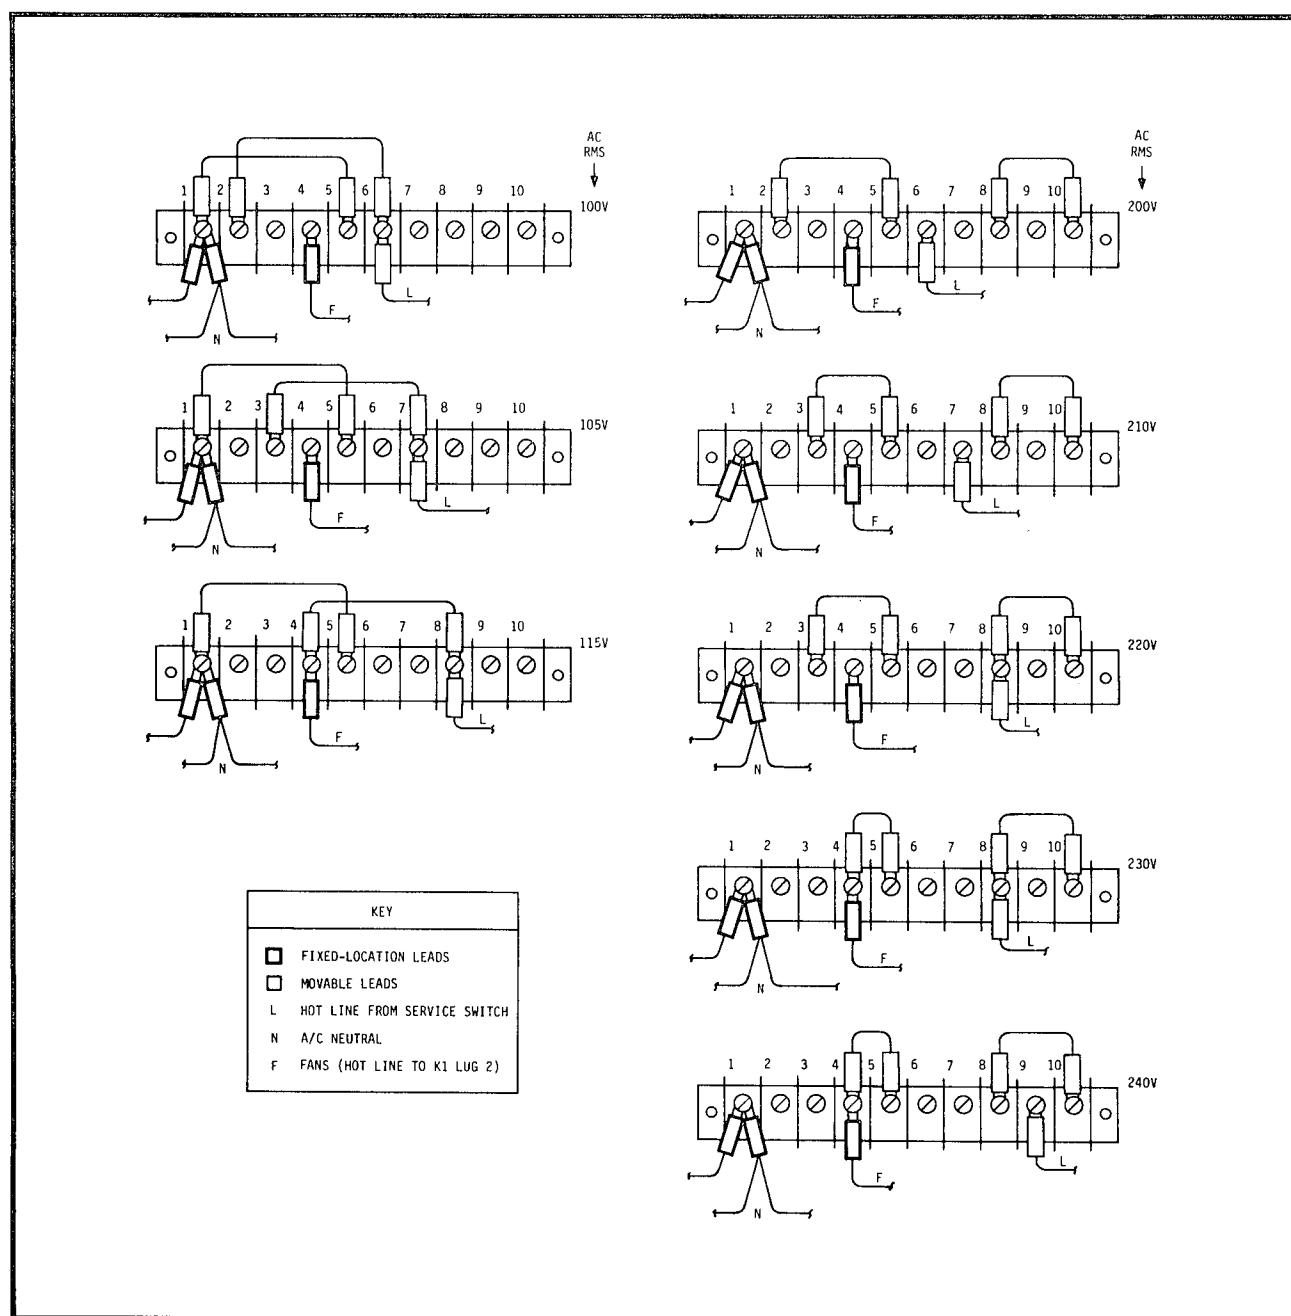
AC
RMS

1 2 3 4 5 6 7 8 9 10
100V
F
L
N

1 2 3 4 5 6 7 8 9 10
105V
F
L
N

1 2 3 4 5 6 7 8 9 10
115V
F
L
N

AC
RMS

1 2 3 4 5 6 7 8 9 10
200V
F
L
N

1 2 3 4 5 6 7 8 9 10
210V
F
L
N

1 2 3 4 5 6 7 8 9 10
220V
F
L
N

1 2 3 4 5 6 7 8 9 10
230V
F
L
N

1 2 3 4 5 6 7 8 9 10
240V
F
L
N

KEY

FIXED-LOCATION LEADS
MOVABLE LEADS
L HOT LINE FROM SERVICE SWITCH
N A/C NEUTRAL
F FANS (HOT LINE TO K1 LUG 2)